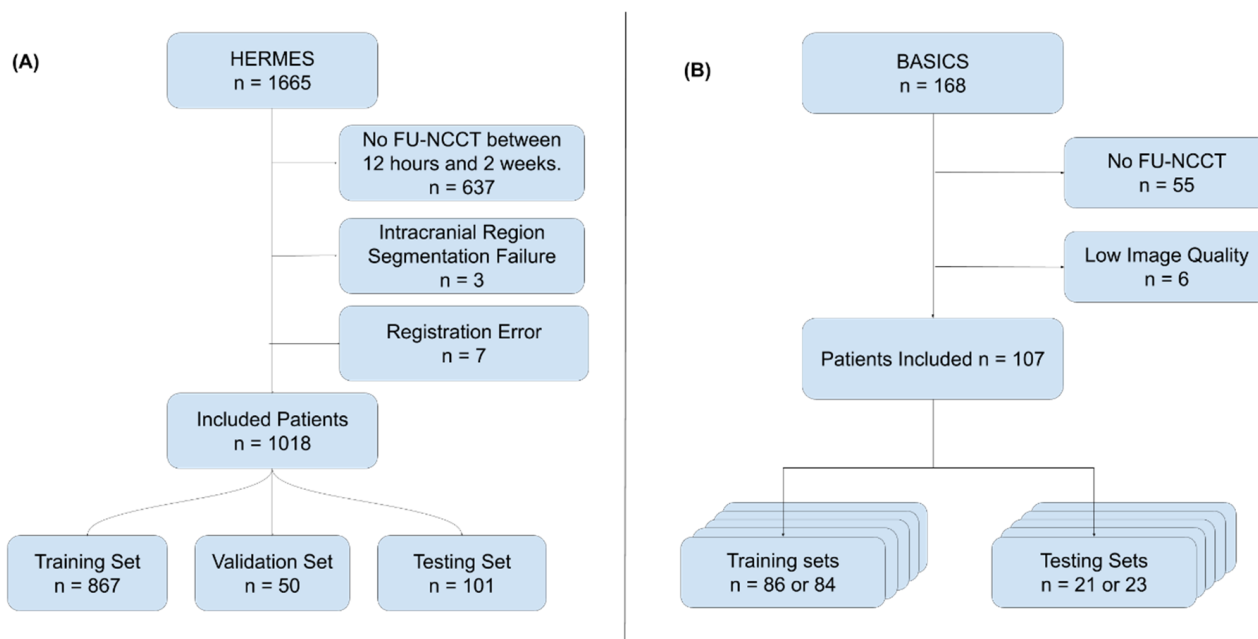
(A)

HERMES
n = 1665

No FU-NCCT between 12 hours and 2 weeks.
n = 637

Intracranial Region Segmentation Failure
n = 3

Registration Error
n = 7

Included Patients
n = 1018

Training Set
n = 867

Validation Set
n = 50

Testing Set
n = 101

(B)

BASICS
n = 168

No FU-NCCT
n = 55

Low Image Quality
n = 6

Patients Included n = 107

Training sets
n = 86 or 84

Testing Sets
n = 21 or 23